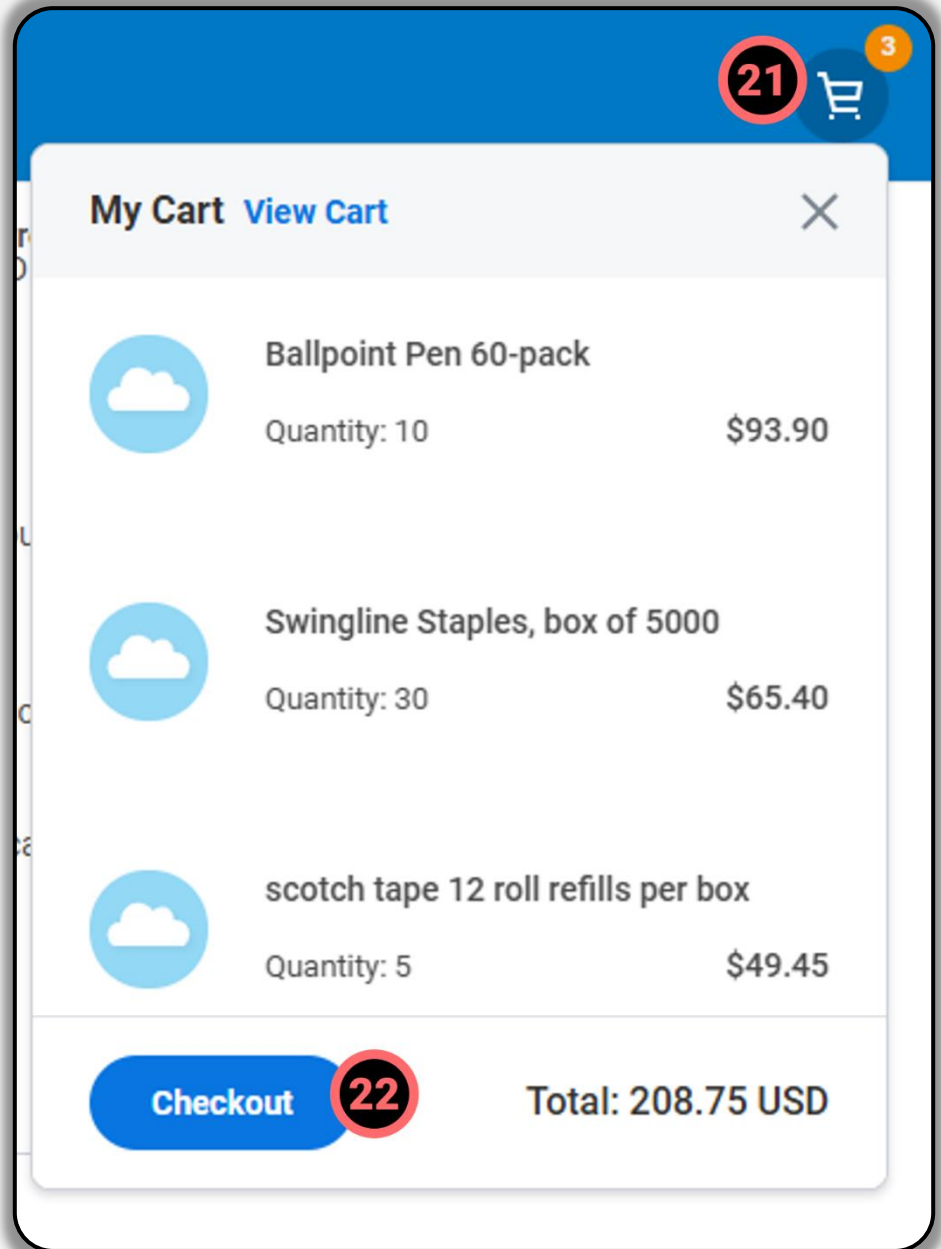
21 3

My Cart View Cart

Ballpoint Pen 60-pack
Quantity: 10 $93.90

Swingline Staples, box of 5000
Quantity: 30 $65.40

scotch tape 12 roll refills per box
Quantity: 5 $49.45

Checkout 22 Total: 208.75 USD